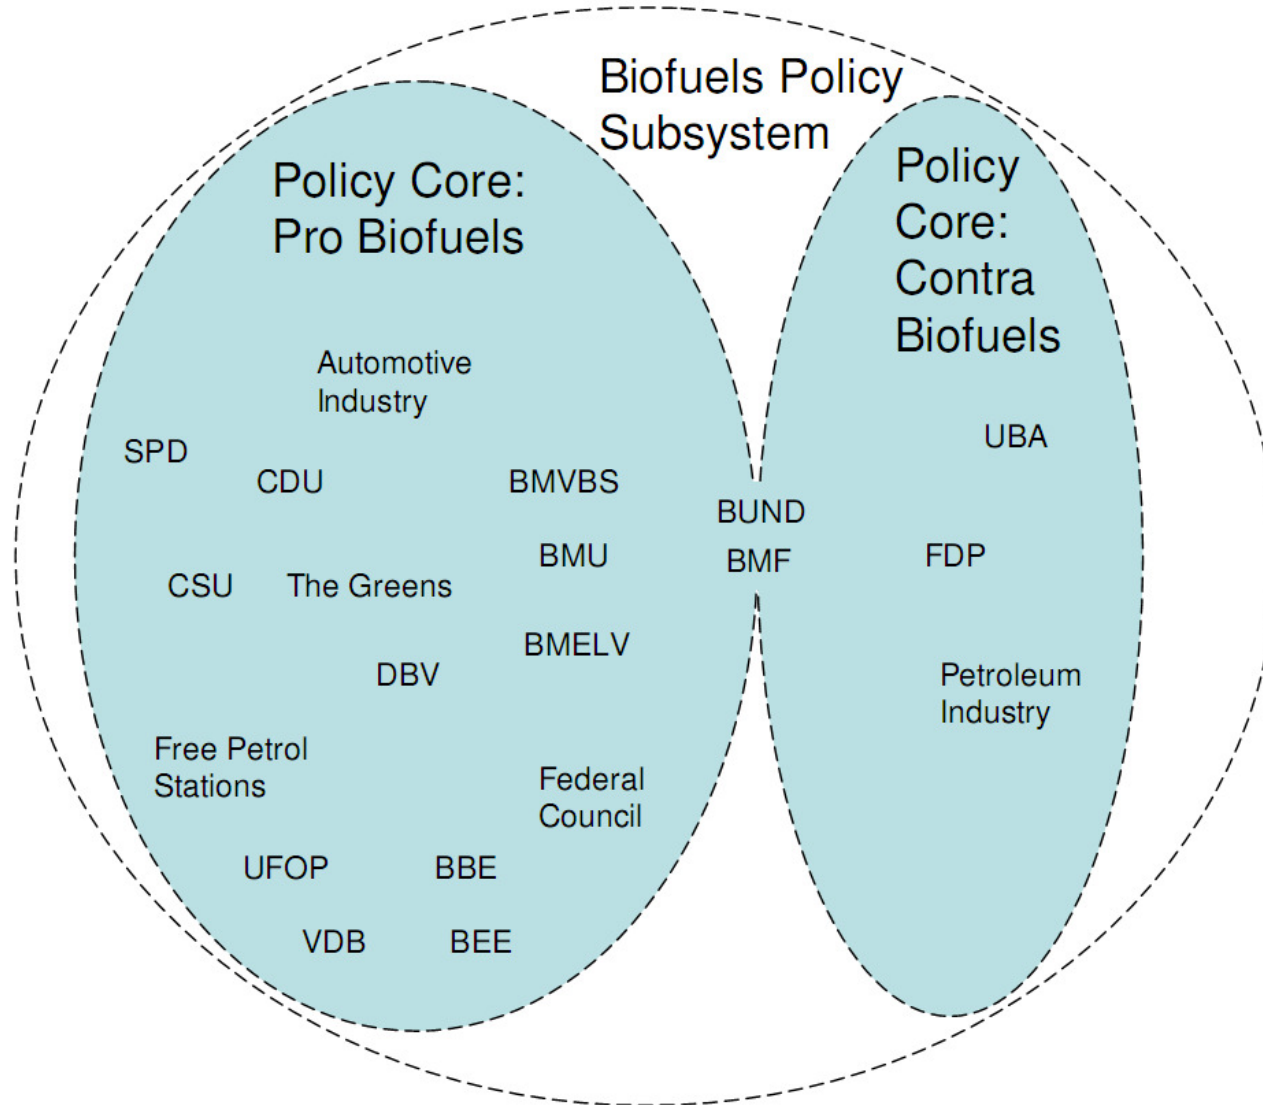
Biofuels Policy Subsystem

Policy Core: Pro Biofuels

Policy Core: Contra Biofuels

Automotive Industry

SPD

CDU

BMVBS

UBA

BUND

BMF

BMU

FDP

CSU

The Greens

BMELV

DBV

Petroleum Industry

Free Petrol Stations

Federal Council

UFOP

BBE

VDB

BEE